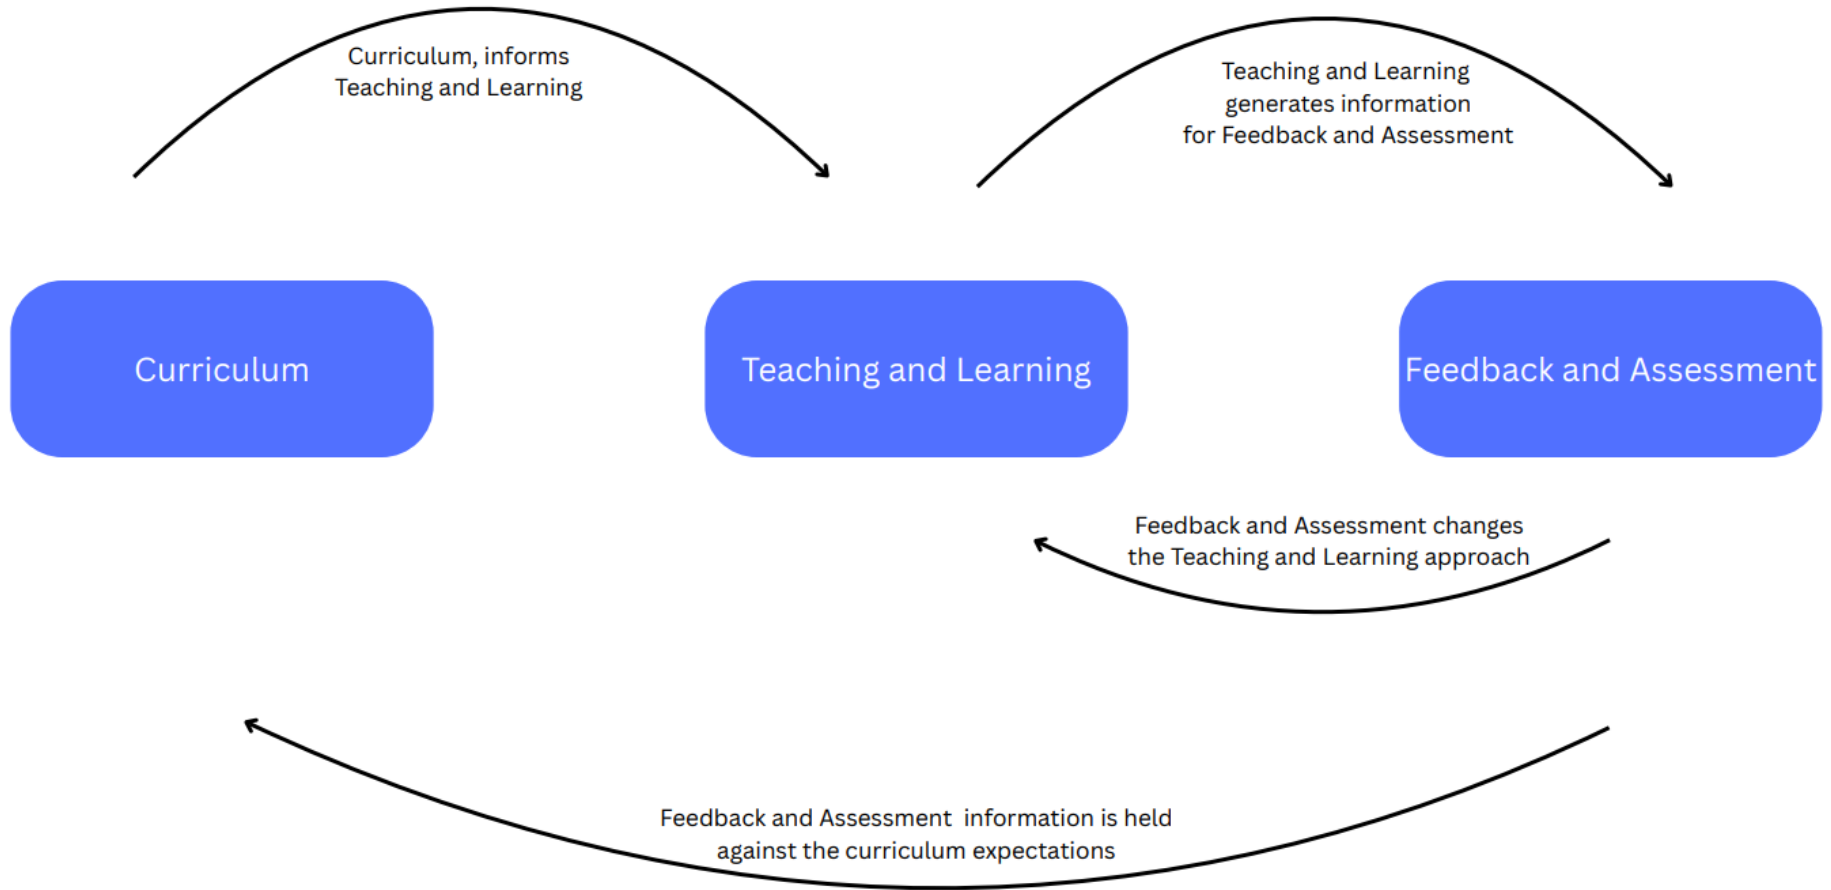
Curriculum, informs Teaching and Learning

Teaching and Learning generates information for Feedback and Assessment

Curriculum

Teaching and Learning

Feedback and Assessment

Feedback and Assessment changes the Teaching and Learning approach

Feedback and Assessment information is held against the curriculum expectations